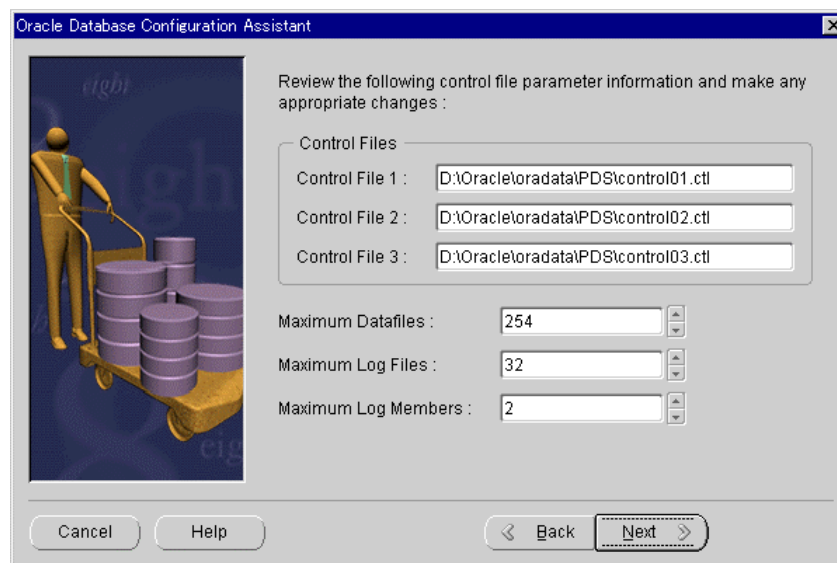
Oracle Database Configuration Assistant

eight

Review the following control file parameter information and make any appropriate changes :

Control Files

Control File 1 : D:\Oracle\oradata\PDS\control01.ctl

Control File 2 : D:\Oracle\oradata\PDS\control02.ctl

Control File 3 : D:\Oracle\oradata\PDS\control03.ctl

Maximum Datafiles : 254

Maximum Log Files : 32

Maximum Log Members : 2

Cancel

Help

Back

Next